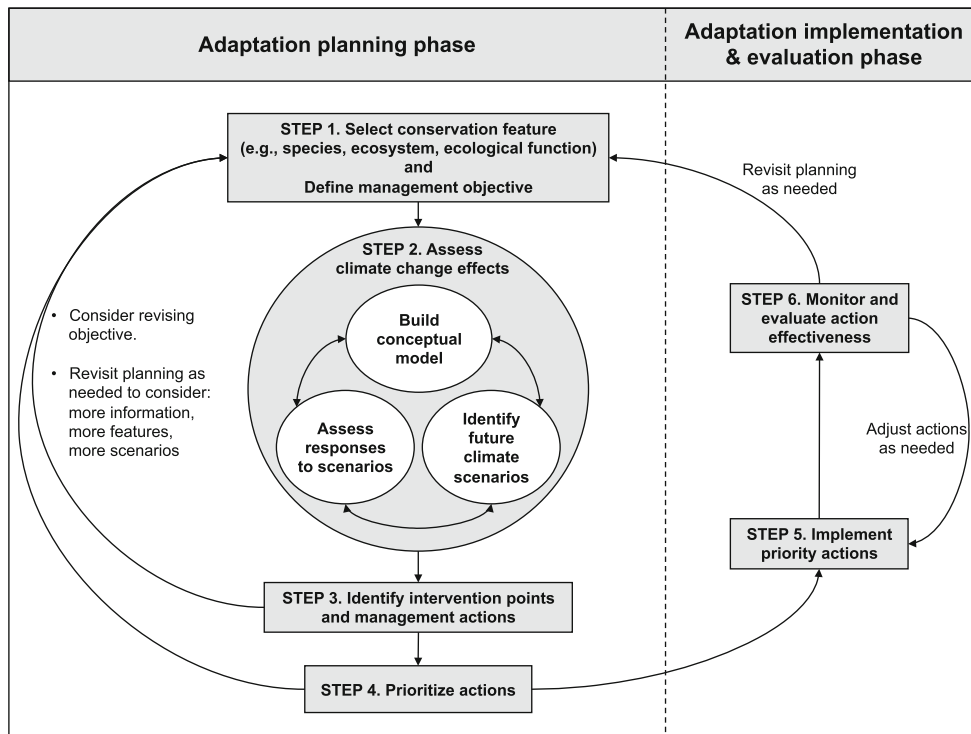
Adaptation planning phase

Adaptation implementation & evaluation phase

STEP 1. Select conservation feature (e.g., species, ecosystem, ecological function) and Define management objective

Revisit planning as needed

STEP 2. Assess climate change effects

Build conceptual model

Assess responses to scenarios

Identify future climate scenarios

• Consider revising objective.

• Revisit planning as needed to consider: more information, more features, more scenarios

STEP 6. Monitor and evaluate action effectiveness

Adjust actions as needed

STEP 5. Implement priority actions

STEP 3. Identify intervention points and management actions

STEP 4. Prioritize actions